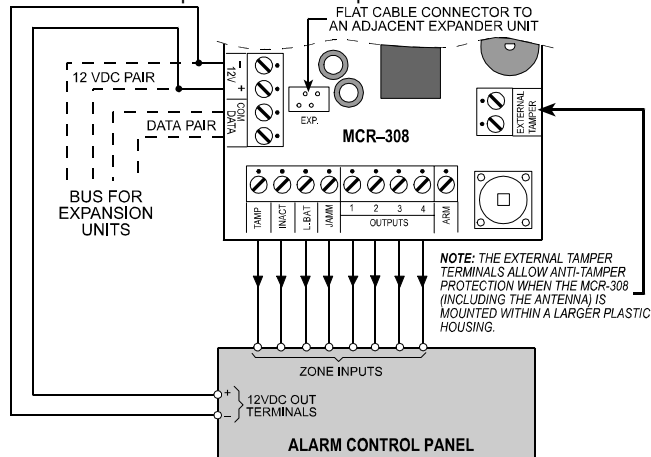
FLAT CABLE CONNECTOR TO AN ADJACENT EXPANDER UNIT

12 VDC PAIR

12V

−

+

COM

DATA

DATA PAIR

EXP.

MCR–308

EXTERNAL TAMPER

BUS FOR EXPANSION UNITS

TAMP

INACT

L.BAT

JAMM

1

2

3

4

OUTPUTS

ARM

NOTE: THE EXTERNAL TAMPER TERMINALS ALLOW ANTI-TAMPER PROTECTION WHEN THE MCR-308 (INCLUDING THE ANTENNA) IS MOUNTED WITHIN A LARGER PLASTIC HOUSING.

ZONE INPUTS

+

−

12VDC OUT TERMINALS

ALARM CONTROL PANEL